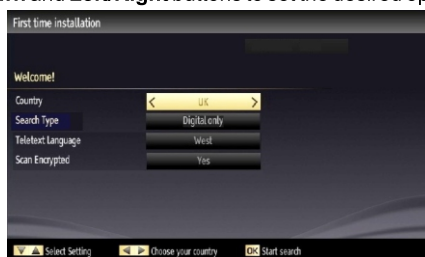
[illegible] and Left/Right buttons to set the desired op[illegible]

First time installation

Welcome!

Country
UK

Search Type
Digital only

Teletext Language
West

Scan Encrypted
Yes

Select Setting
Choose your country
OK Start search